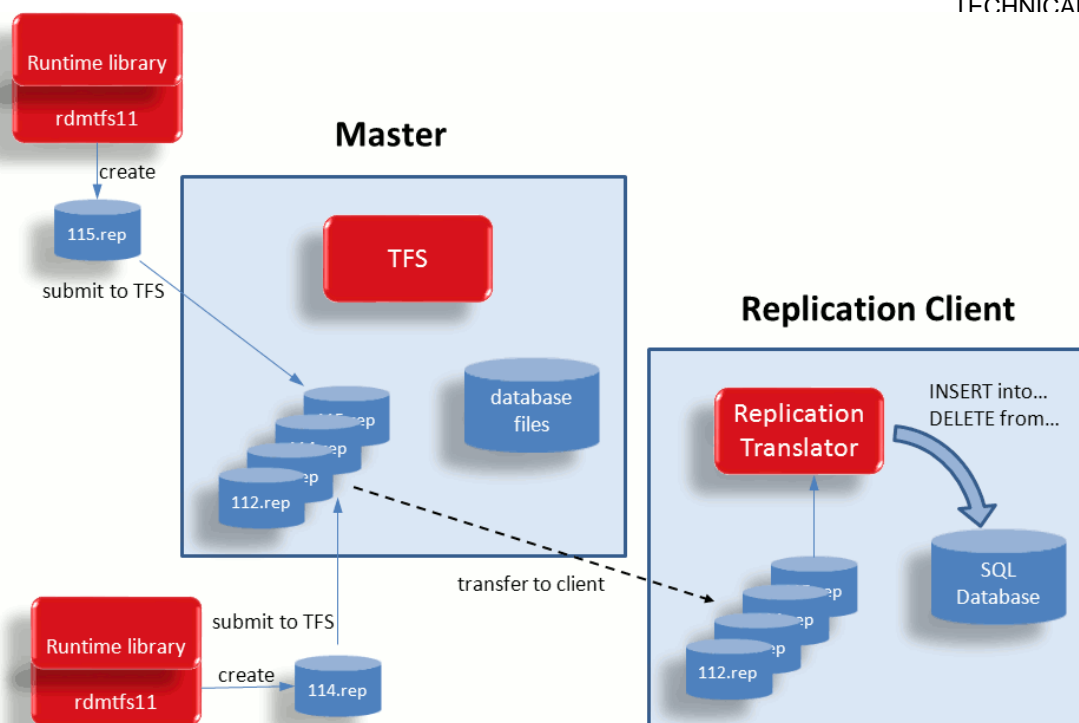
TECHNICA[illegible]

Runtime library
rdmtfs11
create
115.rep
submit to TFS

Master

TFS
database files
115.rep
114.rep
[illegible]rep
112.rep

Replication Client

Replication Translator
INSERT into...
DELETE from...
SQL Database
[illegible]rep
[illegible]rep
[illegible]rep
112.rep

transfer to client

Runtime library
rdmtfs11
create
submit to TFS
114.rep